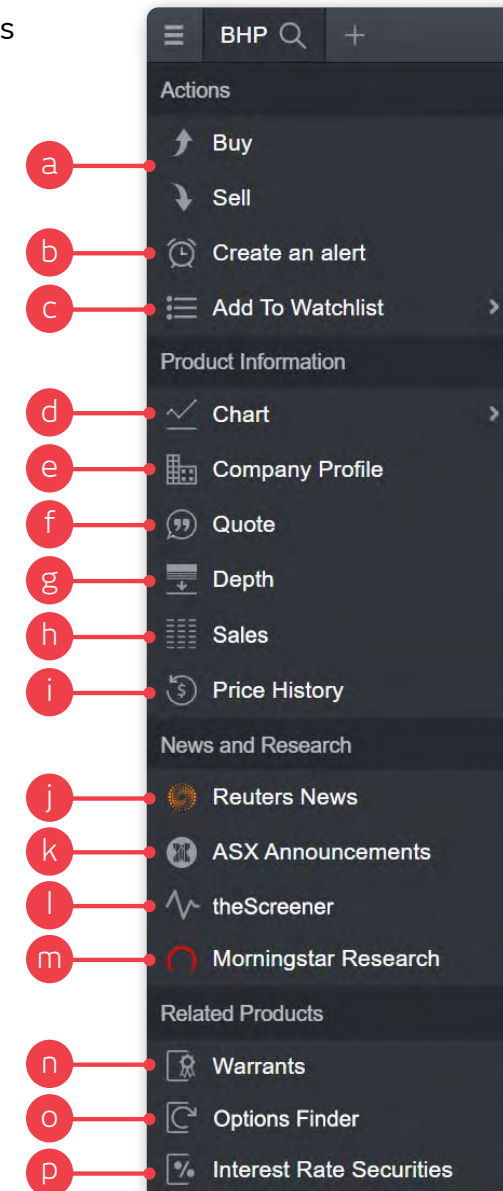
s

BHP

Actions

a Buy

Sell

b Create an alert

c Add To Watchlist

Product Information

d Chart

e Company Profile

f Quote

g Depth

h Sales

i Price History

News and Research

j Reuters News

k ASX Announcements

l theScreener

m Morningstar Research

Related Products

n Warrants

o Options Finder

p Interest Rate Securities